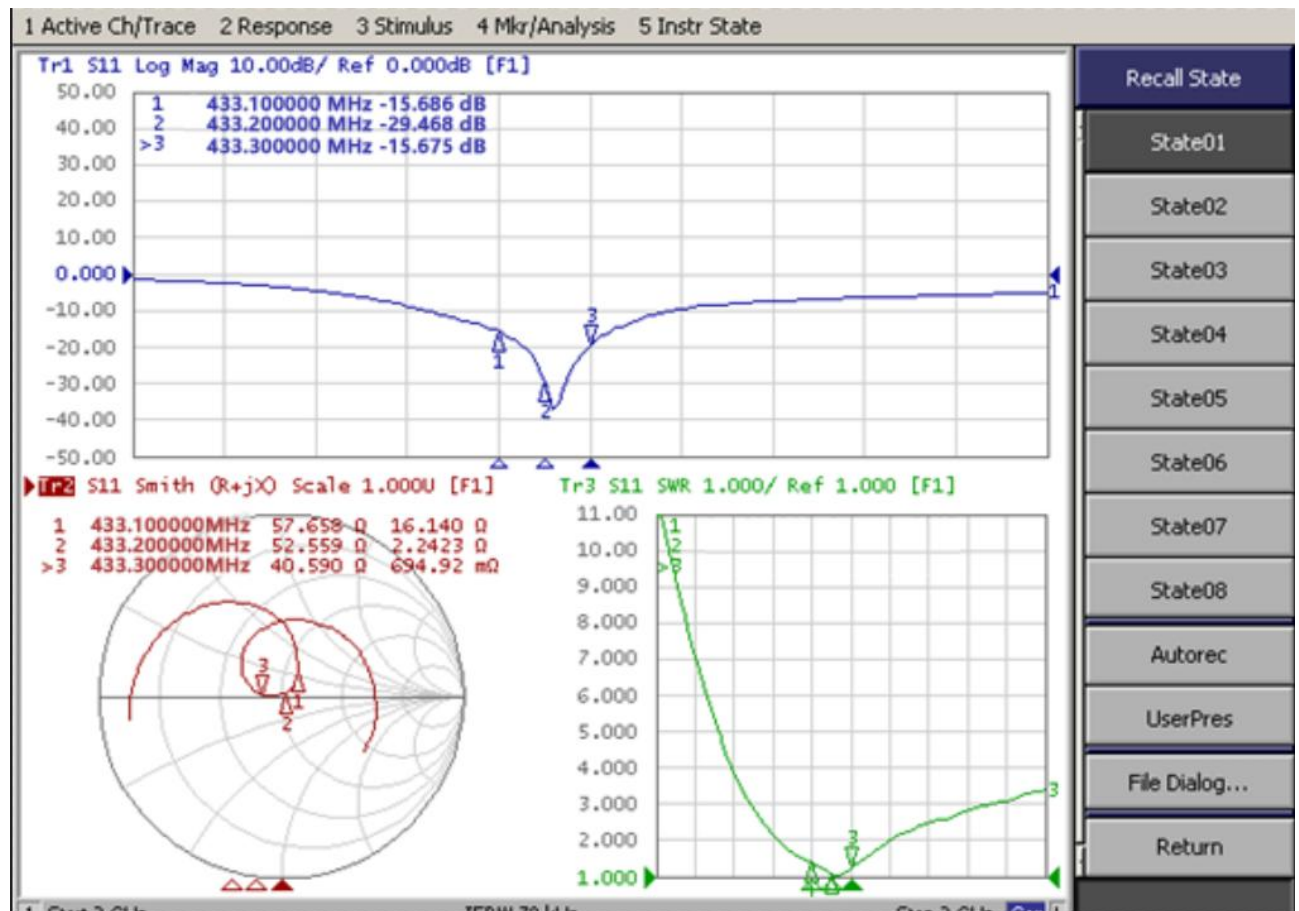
1 Active Ch/Trace 2 Response 3 Stimulus 4 Mkr/Analysis 5 Instr State

Tr1 S11 Log Mag 10.00dB/ Ref 0.000dB [F1]

| | | |
|---|---|---|
| 1 | 433.100000 MHz | -15.686 dB |
| 2 | 433.200000 MHz | -29.468 dB |
| >3 | 433.300000 MHz | -15.675 dB |

50.00
40.00
30.00
20.00
10.00
0.000
-10.00
-20.00
-30.00
-40.00
-50.00

1
2
3
1

Tr2 S11 Smith (R+jX) Scale 1.000U [F1]

| | | | |
|---|---|---|---|
| 1 | 433.100000MHz | 57.658 Ω | 16.140 Ω |
| 2 | 433.200000MHz | 52.559 Ω | 2.2423 Ω |
| >3 | 433.300000MHz | 40.590 Ω | 694.92 mΩ |

3
1
2

Tr3 S11 SWR 1.000/ Ref 1.000 [F1]

11.00
10.00
9.000
8.000
7.000
6.000
5.000
4.000
3.000
2.000
1.000

1
2
>3
3
3

Recall State
State01
State02
State03
State04
State05
State06
State07
State08
Autorec
UserPres
File Dialog...
Return

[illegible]